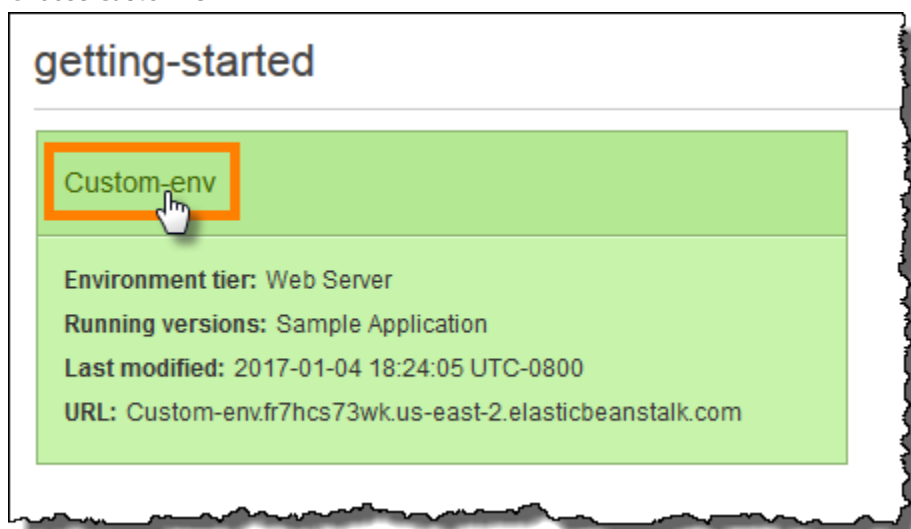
getting-started

Custom-env

**Environment tier:** Web Server

**Running versions:** Sample Application

**Last modified:** 2017-01-04 18:24:05 UTC-0800

**URL:** Custom-env.fr7hcs73wk.us-east-2.elasticbeanstalk.com